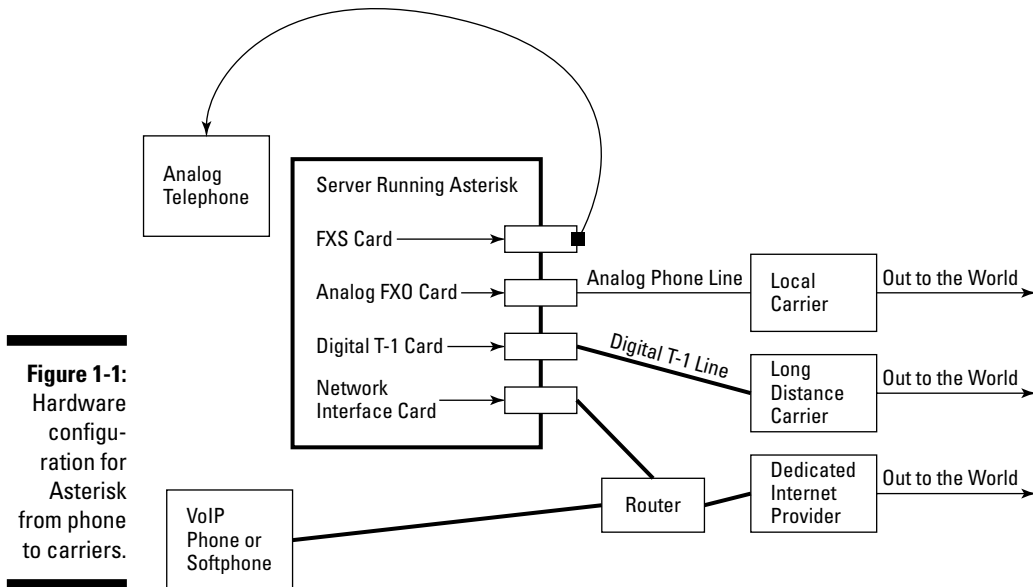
Analog Telephone

Server Running Asterisk

FXS Card

Analog FXO Card

Digital T-1 Card

Network Interface Card

Analog Phone Line

Local Carrier

Out to the World

Digital T-1 Line

Long Distance Carrier

Out to the World

Dedicated Internet Provider

Out to the World

Router

VoIP Phone or Softphone

**Figure 1-1:** Hardware configuration for Asterisk from phone to carriers.